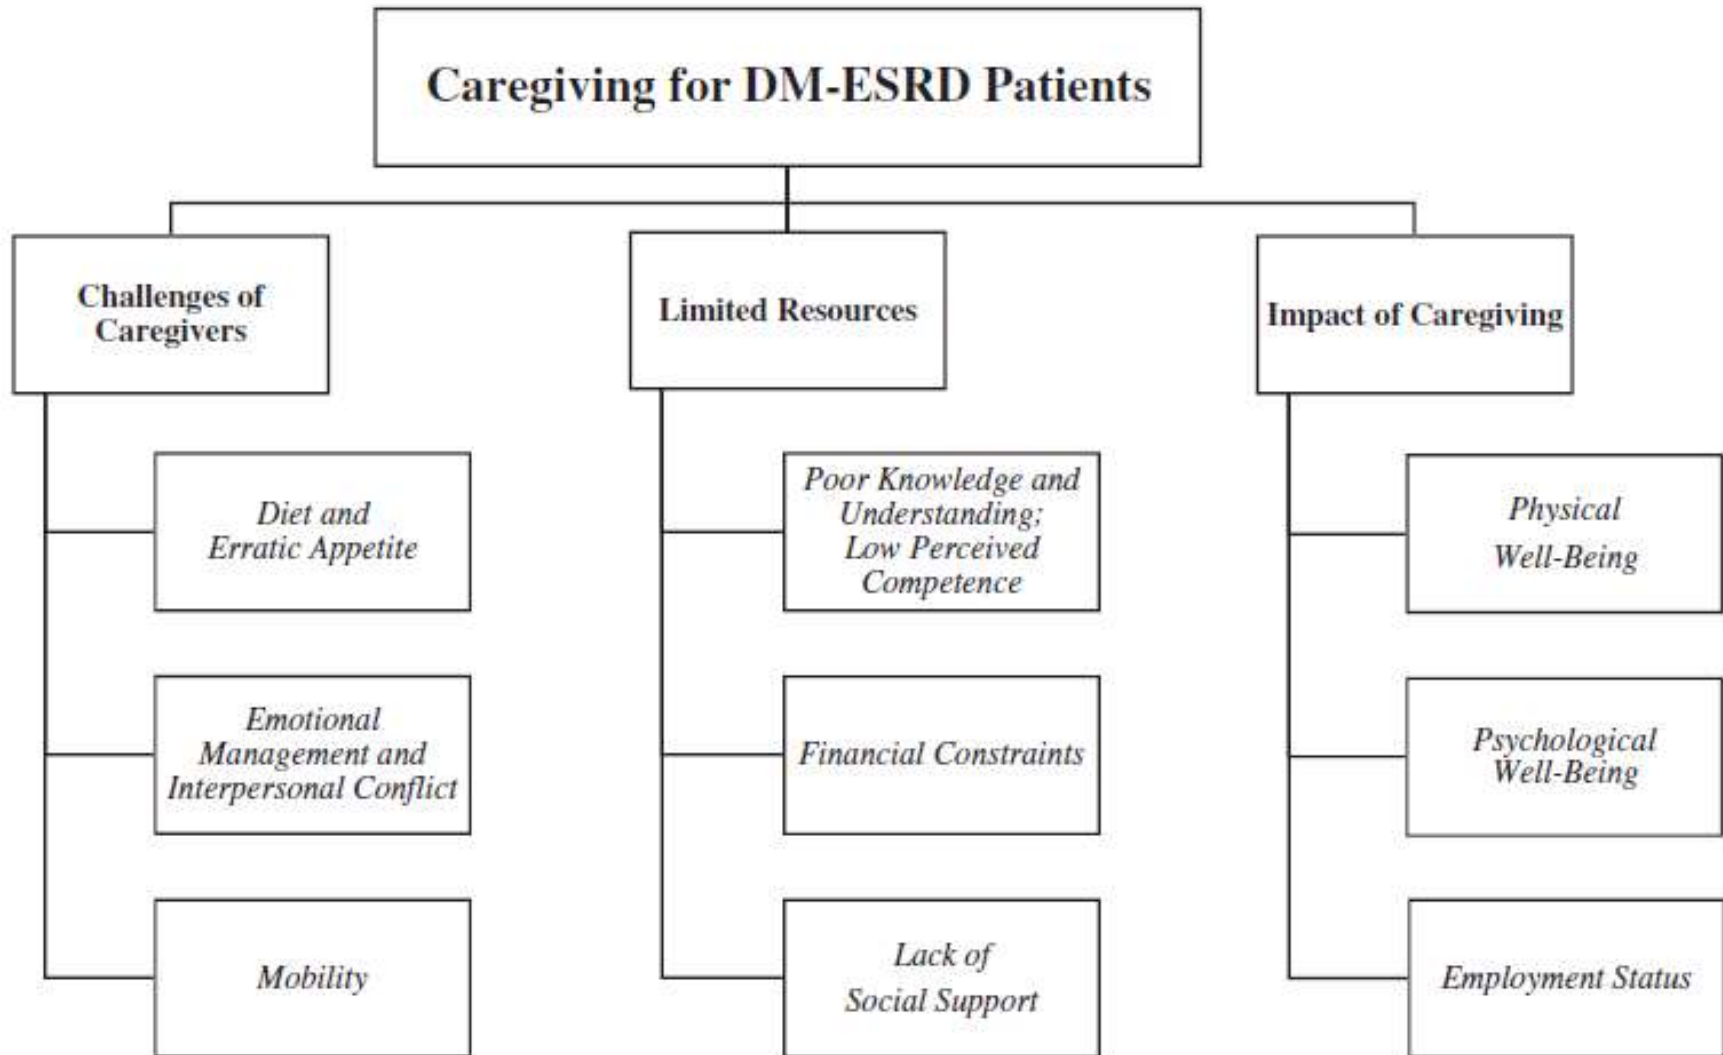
Caregiving for DM-ESRD Patients

Challenges of Caregivers

Diet and Erratic Appetite

Emotional Management and Interpersonal Conflict

Mobility

Limited Resources

Poor Knowledge and Understanding; Low Perceived Competence

Financial Constraints

Lack of Social Support

Impact of Caregiving

Physical Well-Being

Psychological Well-Being

Employment Status